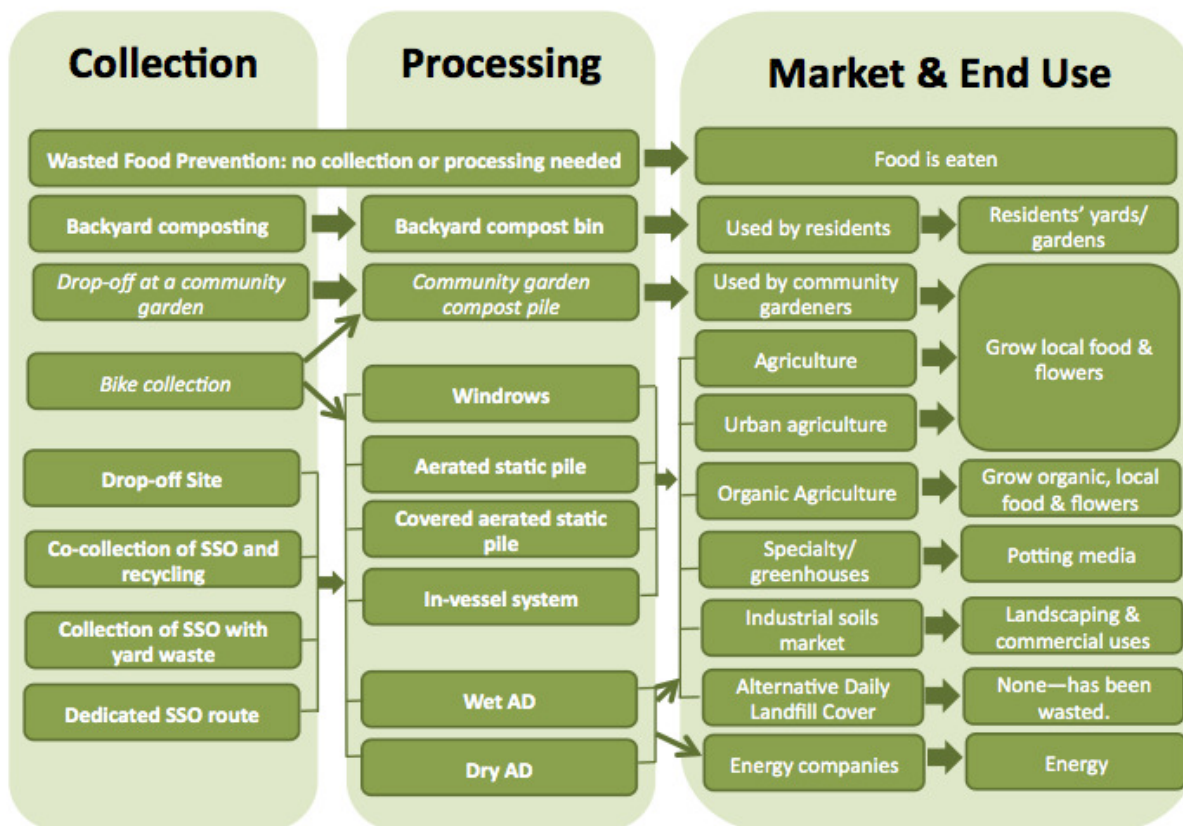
Collection

Processing

Market & End Use

Wasted Food Prevention: no collection or processing needed

Food is eaten

Backyard composting

Backyard compost bin

Used by residents

Residents' yards/ gardens

*Drop-off at a community garden*

*Community garden compost pile*

Used by community gardeners

Grow local food & flowers

*Bike collection*

Agriculture

Windrows

Urban agriculture

Drop-off Site

Aerated static pile

Organic Agriculture

Grow organic, local food & flowers

Covered aerated static pile

Co-collection of SSO and recycling

Specialty/ greenhouses

Potting media

In-vessel system

Collection of SSO with yard waste

Industrial soils market

Landscaping & commercial uses

Wet AD

Alternative Daily Landfill Cover

None—has been wasted.

Dedicated SSO route

Dry AD

Energy companies

Energy